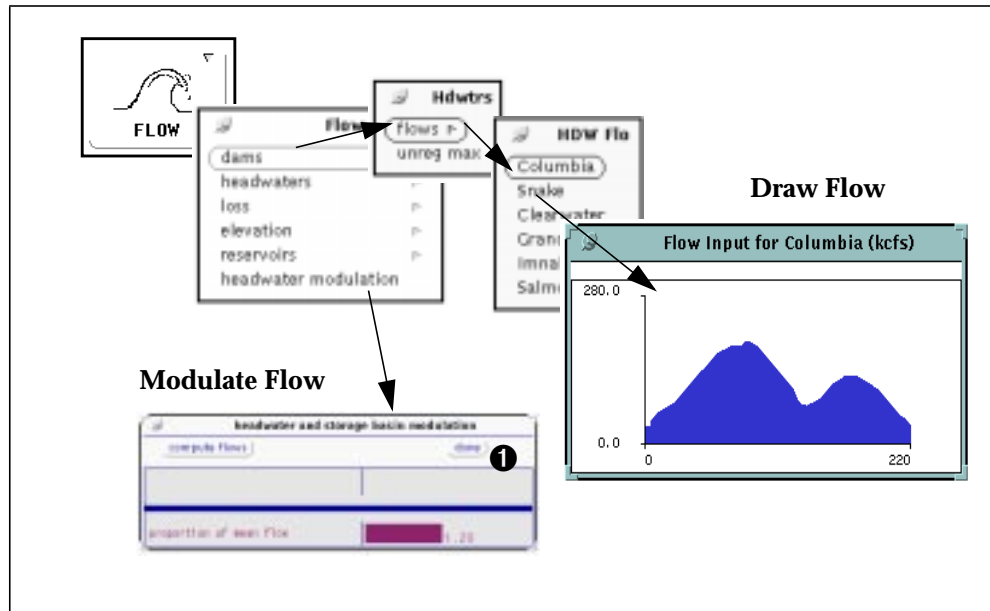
FLOW

Flow

dams

headwaters

loss

elevation

reservoirs

headwater modulation

Hdwtrs

flows

unreg max

HDW Flo

Columbia

Snake

Clearwater

Grand

Imna

Salmo

Draw Flow

Flow Input for Columbia (kcfs)

280.0

0.0

0

220

Modulate Flow

headwater and storage basin modulation

compute flows

done

❶

proportion of mean flow

1.25